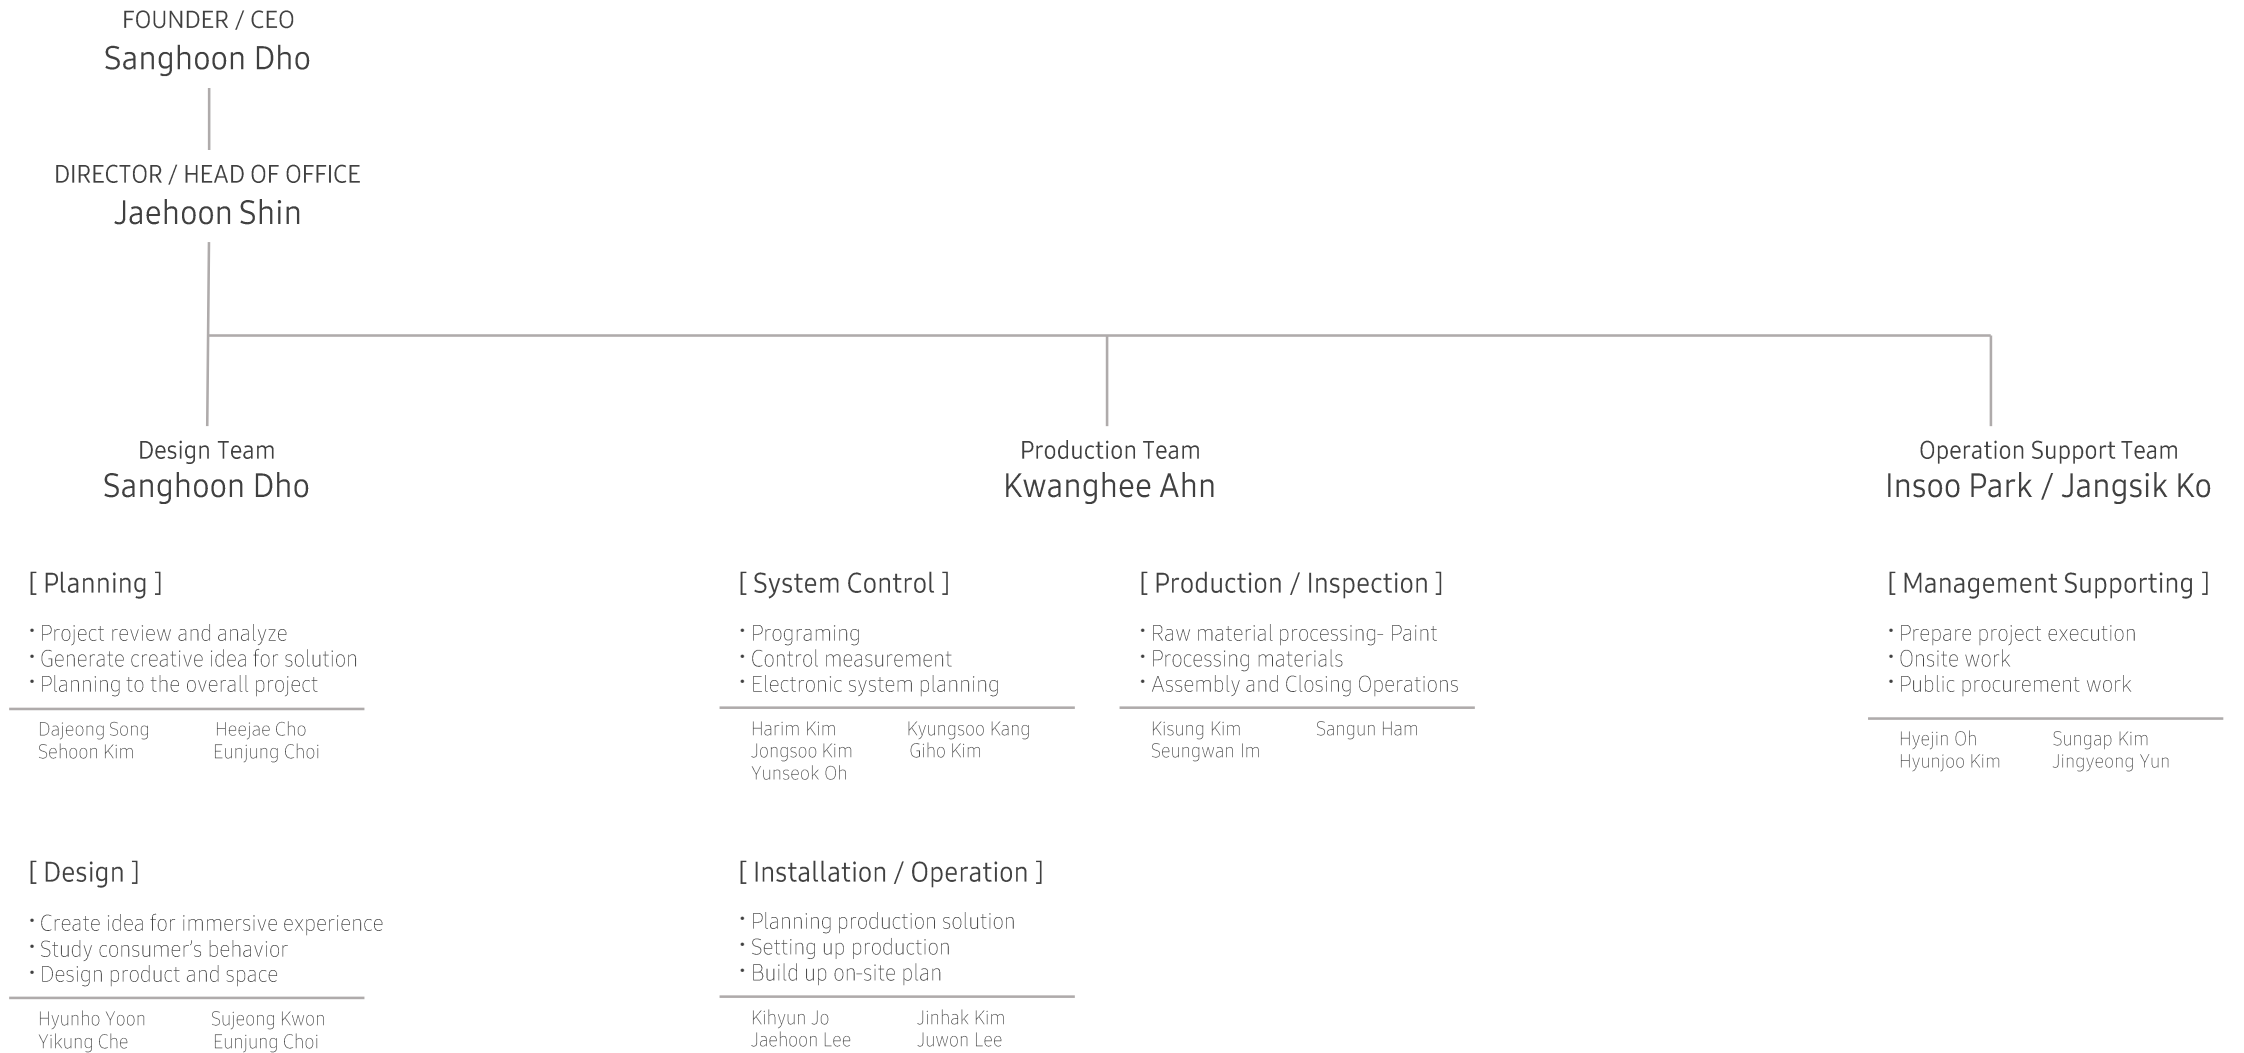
FOUNDER / CEO
Sanghoon Dho

DIRECTOR / HEAD OF OFFICE
Jaehoon Shin

Design Team
Sanghoon Dho

Production Team
Kwanghee Ahn

Operation Support Team
Insoo Park / Jangsik Ko

[ Planning ]

・Project review and analyze
・Generate creative idea for solution
・Planning to the overall project

Dajeong Song
Sehoon Kim
Heejae Cho
Eunjung Choi

[ Design ]

・Create idea for immersive experience
・Study consumer's behavior
・Design product and space

Hyunho Yoon
Yikung Che
Sujeong Kwon
Eunjung Choi

[ System Control ]

・Programing
・Control measurement
・Electronic system planning

Harim Kim
Jongsoo Kim
Yunseok Oh
Kyungsoo Kang
Giho Kim

[ Production / Inspection ]

・Raw material processing- Paint
・Processing materials
・Assembly and Closing Operations

Kisung Kim
Seungwan Im
Sangun Ham

[ Installation / Operation ]

・Planning production solution
・Setting up production
・Build up on-site plan

Kihyun Jo
Jaehoon Lee
Jinhak Kim
Juwon Lee

[ Management Supporting ]

・Prepare project execution
・Onsite work
・Public procurement work

Hyejin Oh
Hyunjoo Kim
Sungap Kim
Jingyeong Yun